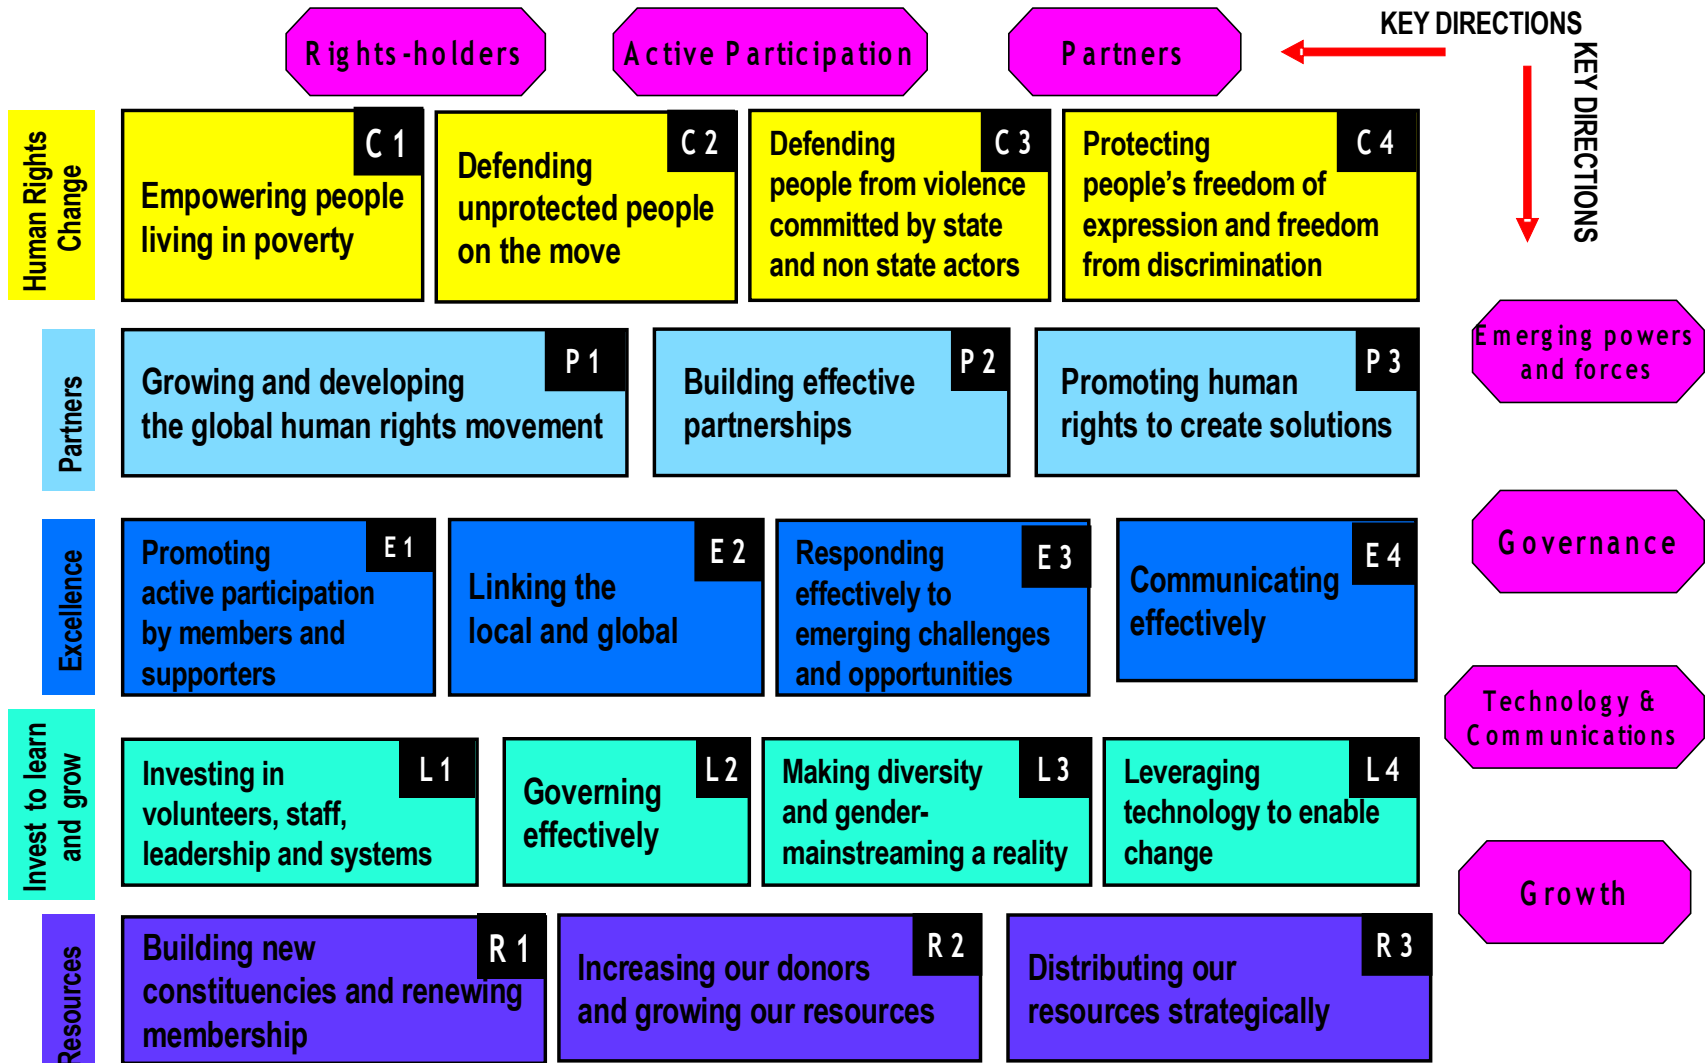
Rights-holders

Active Participation

Partners

KEY DIRECTIONS

KEY DIRECTIONS

Human Rights Change

C 1
Empowering people living in poverty

C 2
Defending unprotected people on the move

C 3
Defending people from violence committed by state and non state actors

C 4
Protecting people's freedom of expression and freedom from discrimination

Partners

P 1
Growing and developing the global human rights movement

P 2
Building effective partnerships

P 3
Promoting human rights to create solutions

Emerging powers and forces

Excellence

E 1
Promoting active participation by members and supporters

E 2
Linking the local and global

E 3
Responding effectively to emerging challenges and opportunities

E 4
Communicating effectively

Governance

Technology & Communications

Invest to learn and grow

L 1
Investing in volunteers, staff, leadership and systems

L 2
Governing effectively

L 3
Making diversity and gender-mainstreaming a reality

L 4
Leveraging technology to enable change

Growth

Resources

R 1
Building new constituencies and renewing membership

R 2
Increasing our donors and growing our resources

R 3
Distributing our resources strategically